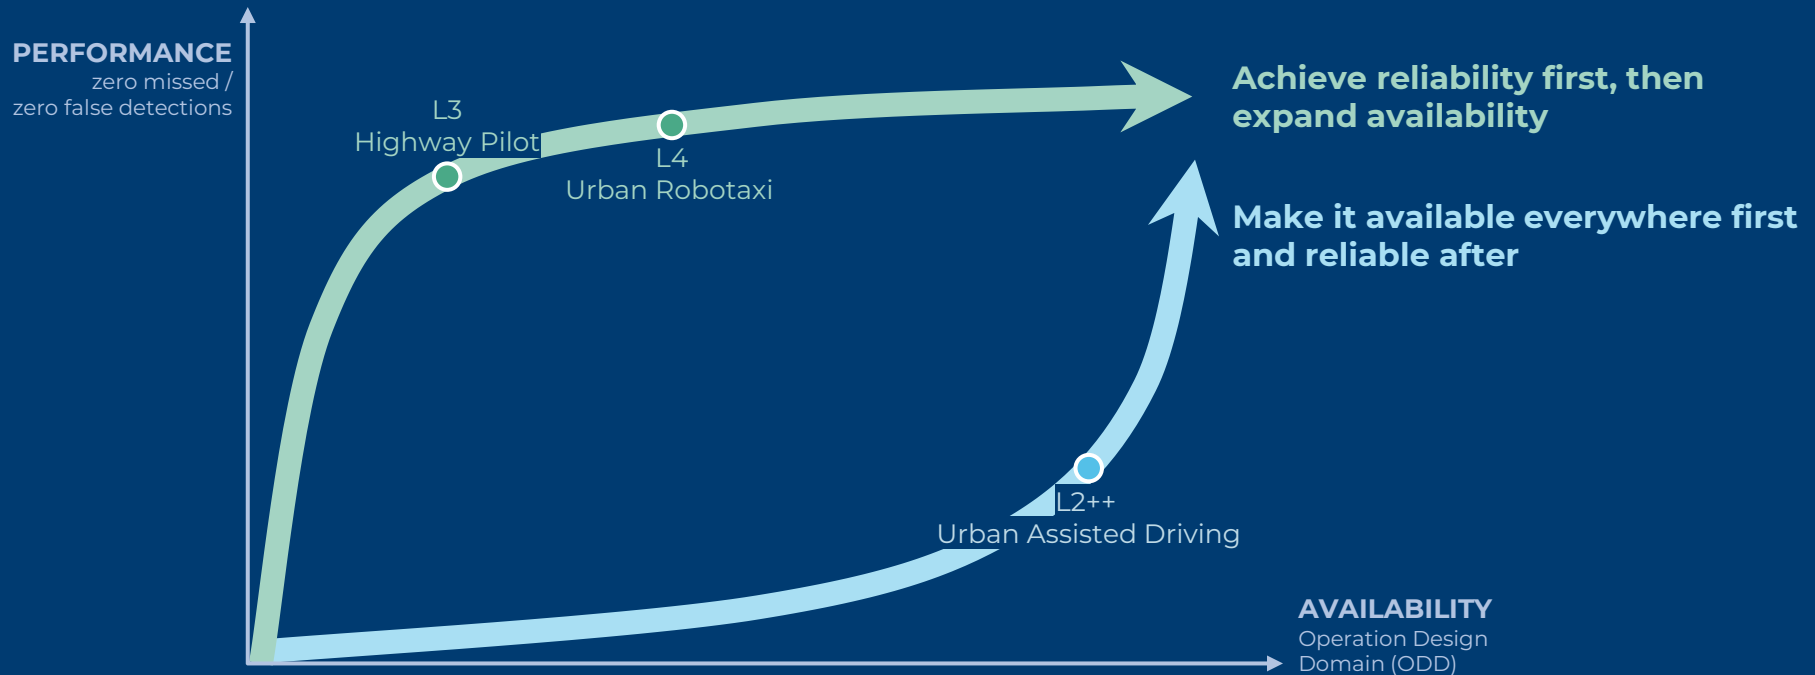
PERFORMANCE
zero missed / zero false detections

L3
Highway Pilot

L4
Urban Robotaxi

Achieve reliability first, then expand availability

Make it available everywhere first and reliable after

L2++
Urban Assisted Driving

AVAILABILITY
Operation Design Domain (ODD)